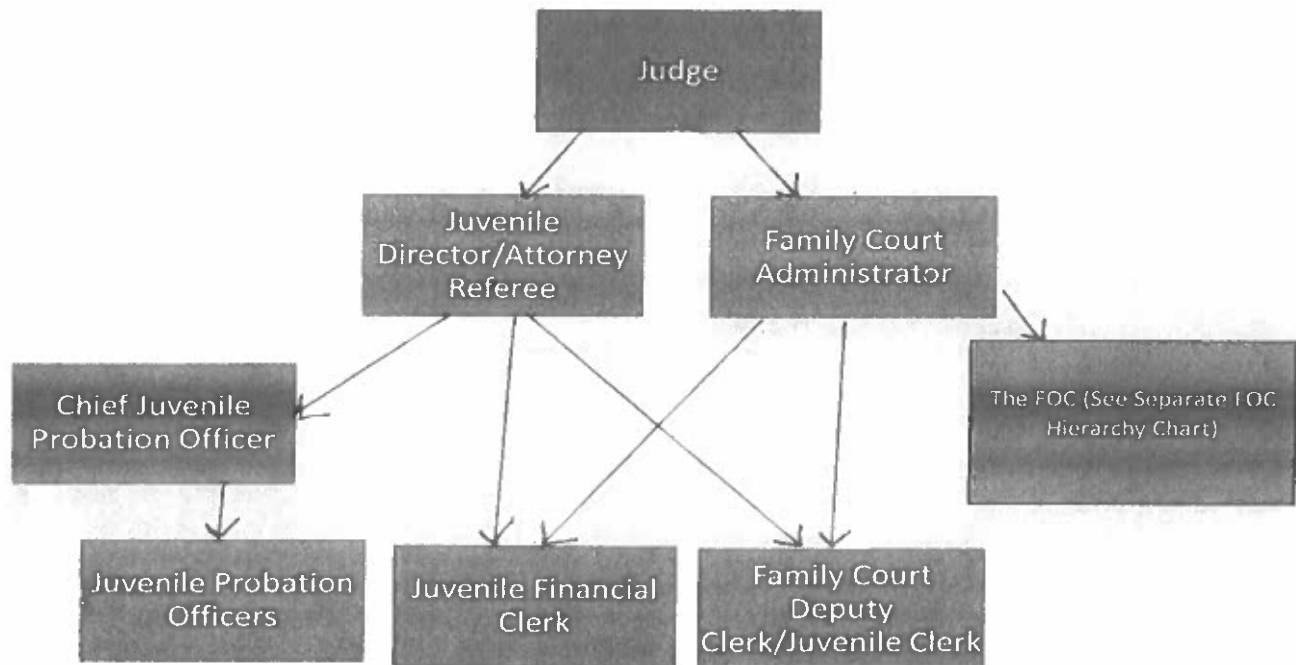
Judge

Juvenile Director/Attorney Referee

Family Court Administrator

The FOC (See Separate FOC Hierarchy Chart)

Chief Juvenile Probation Officer

Juvenile Probation Officers

Juvenile Financial Clerk

Family Court Deputy Clerk/Juvenile Clerk